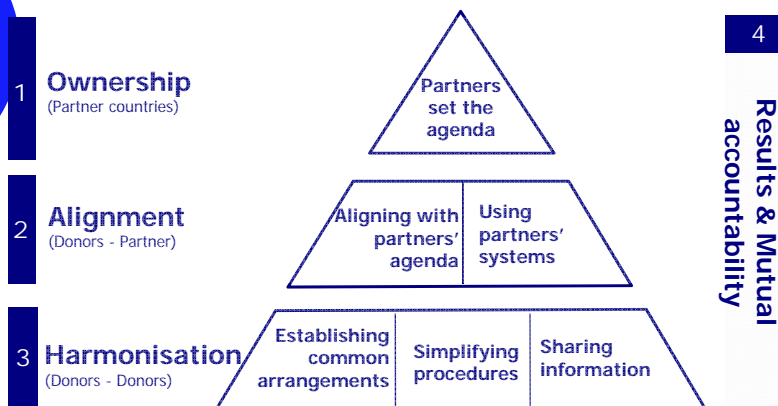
1 Ownership
(Partner countries)

Partners set the agenda

2 Alignment
(Donors - Partner)

Aligning with partners' agenda

Using partners' systems

3 Harmonisation
(Donors - Donors)

Establishing common arrangements

Simplifying procedures

Sharing information

4

Results & Mutual accountability